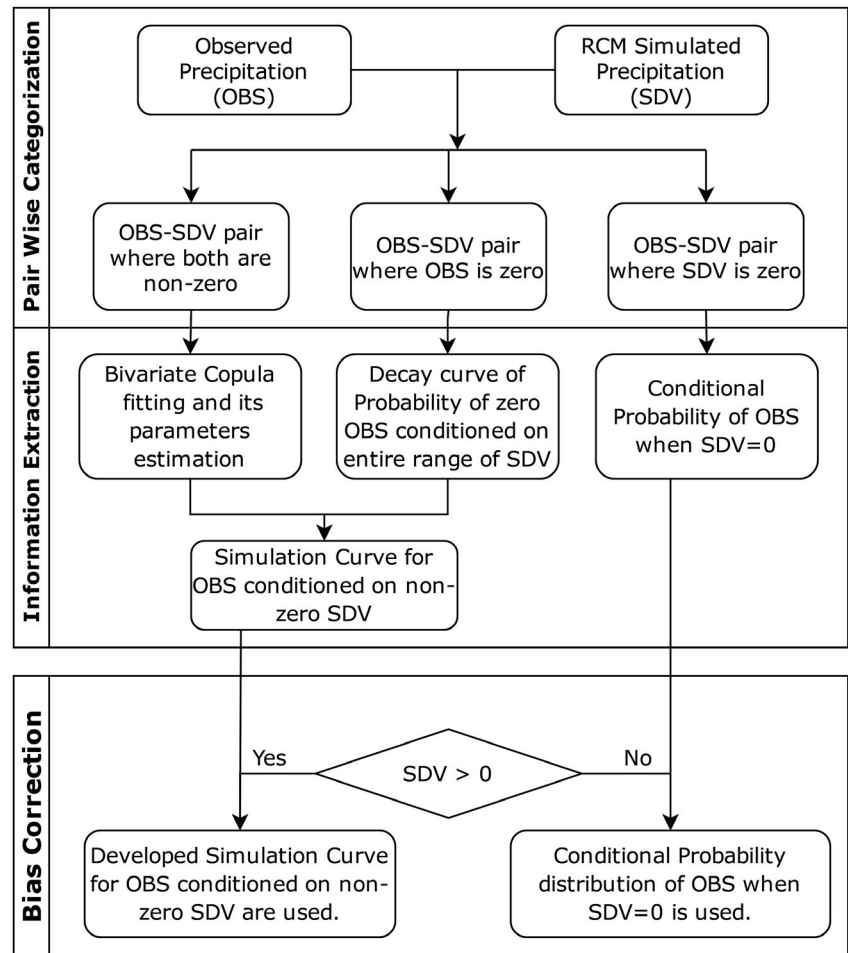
Pair Wise Categorization

Observed Precipitation (OBS)

RCM Simulated Precipitation (SDV)

OBS-SDV pair where both are non-zero

OBS-SDV pair where OBS is zero

OBS-SDV pair where SDV is zero

Information Extraction

Bivariate Copula fitting and its parameters estimation

Decay curve of Probability of zero OBS conditioned on entire range of SDV

Conditional Probability of OBS when SDV=0

Simulation Curve for OBS conditioned on nonzero SDV

Bias Correction

Yes

SDV > 0

No

Developed Simulation Curve for OBS conditioned on nonzero SDV are used.

Conditional Probability distribution of OBS when SDV=0 is used.